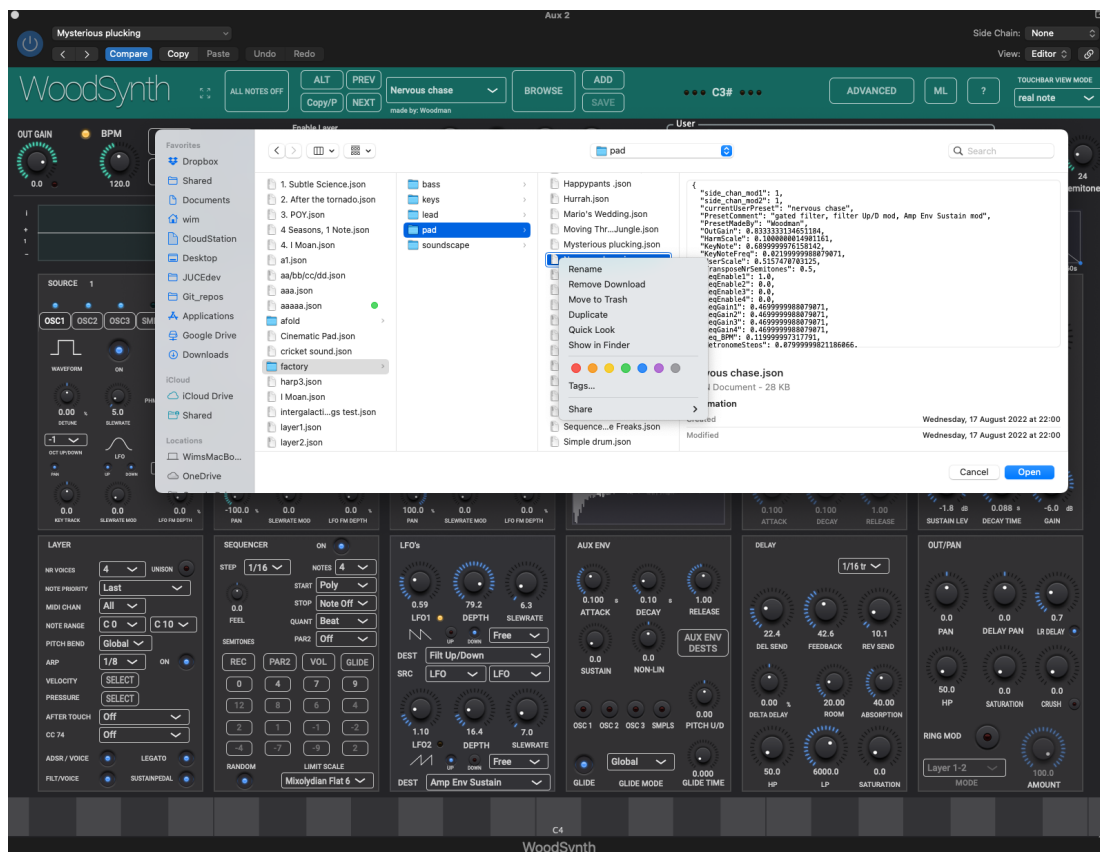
Aux 2

Mysterious plucking

Compare Copy Paste Undo Redo

Side Chain: None

View: Editor

WoodSynth

ALL NOTES OFF

ALT PREV

Copy/P NEXT

Nervous chase

made by: Woodman

BROWSE

ADD

SAVE

C3#

ADVANCED

ML

?

TOUCHBAR VIEW MODE

real note

OUT GAIN

BPM

0.0

120.0

Enable Layer

User

24

Semitone

Favorites

Dropbox

Shared

Documents

wim

CloudStation

Desktop

JUCEdev

Git_repos

Applications

Google Drive

Downloads

iCloud

iCloud Drive

Shared

Locations

WimsMacBo...

OneDrive

pad

Search

1. Subtle Science.json

2. After the tornado.json

3. POY.json

4 Seasons, 1 Note.json

4. I Moan.json

a1.json

aa/bb/cc/dd.json

aaa.json

aaaaa.json

afold

Cinematic Pad.json

cricket sound.json

factory

harp3.json

I Moan.json

intergalacti...gs test.json

layer1.json

layer2.json

bass

keys

lead

pad

soundscape

Happypants .json

Hurrah.json

Mario's Wedding.json

Moving Thr...Jungle.json

Mysterious plucking.json

Rename

Remove Download

Move to Trash

Duplicate

Quick Look

Show in Finder

Tags...

Share

Sequence...e Freaks.json

Simple drum.json

{
"side_chan_mod1": 1,
"side_chan_mod2": 1,
"currentUserPreset": "nervous chase",
"PresetComment": "gated filter, filter Up/D mod, Amp Env Sustain mod",
"PresetMadeBy": "Woodman",
"OutGain": 0.8333333134651184,
"HarmScale": 0.1000000014901161,
"KeyNote": 0.6899999976158142,
"KeyNoteFreq": 0.02199999988079071,
"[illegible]serScale": 0.5157470703125,
"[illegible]ransposeNrSemitones": 0.5,
"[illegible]eqEnable1": 1.0,
"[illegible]eqEnable2": 0.0,
"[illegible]eqEnable3": 0.0,
"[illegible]eqEnable4": 0.0,
"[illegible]eqGain1": 0.4699999988079071,
"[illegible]eqGain2": 0.4699999988079071,
"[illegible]eqGain3": 0.4699999988079071,
"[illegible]eqGain4": 0.4699999988079071,
"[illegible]eq_BPM": 0.119999997317791,
"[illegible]etronomeSteps": 0.0799999821186066,

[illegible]rvous chase.json

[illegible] Document - 28 KB

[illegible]mation

Created Wednesday, 17 August 2022 at 22:00

Modified Wednesday, 17 August 2022 at 22:00

Cancel Open

SOURCE 1

OSC1 OSC2 OSC3 SM

WAVEFORM ON

0.00 5.0

DETUNE SLEWRATE

-1

OCT UP/DOWN LFO

PAN UP DOWN

0.0 0.0 0.0

KEY TRACK SLEWRATE MOD LFO FM DEPTH

-100.0 0.0 0.0

PAN SLEWRATE MOD LFO FM DEPTH

100.0 0.0 0.0

PAN SLEWRATE MOD LFO FM DEPTH

0.100 0.100 0.100

ATTACK DECAY RELEASE

-1.8 0.088 -6.0

SUSTAIN LEV DECAY TIME GAIN

LAYER

NR VOICES 4 UNISON

NOTE PRIORITY Last

MIDI CHAN All

NOTE RANGE C 0 C 10

PITCH BEND Global

ARP 1/8 ON

VELOCITY SELECT

PRESSURE SELECT

AFTER TOUCH Off

CC 74 Off

ADSR / VOICE LEGATO

FILT/VOICE SUSTAINPEDAL

SEQUENCER ON

STEP 1/16 NOTES 4

START Poly

0.0 STOP Note Off

FEEL QUANT Beat

SEMITONES PAR2 Off

REC PAR2 VOL GLIDE

0 4 7 9

12 8 6 4

2 1 -1 -2

-4 -7 -9 2

RANDOM LIMIT SCALE

Mixolydian Flat 6

LFO's

0.59 79.2 6.3

LFO1 DEPTH SLEWRATE

UP DOWN Free

DEST Filt Up/Down

SRC LFO LFO

1.10 16.4 7.0

LFO2 DEPTH SLEWRATE

UP DOWN Free

DEST Amp Env Sustain

AUX ENV

0.100 0.10 1.00

ATTACK DECAY RELEASE

AUX ENV DESTS

0.0 0.0

SUSTAIN NON-LIN

0.00

OSC 1 OSC 2 OSC 3 SMPLS PITCH U/D

Global 0.000

GLIDE GLIDE MODE GLIDE TIME

DELAY

1/16 tr

22.4 42.6 10.1

DEL SEND FEEDBACK REV SEND

0.00 20.00 40.00

DELTA DELAY ROOM ABSORPTION

50.0 6000.0 0.0

HP LP SATURATION

OUT/PAN

0.0 0.0 0.7

PAN DELAY PAN LR DELAY

50.0 0.0 0.0

HP SATURATION CRUSH

RING MOD

Layer 1-2

MODE

100.0

AMOUNT

C4

WoodSynth